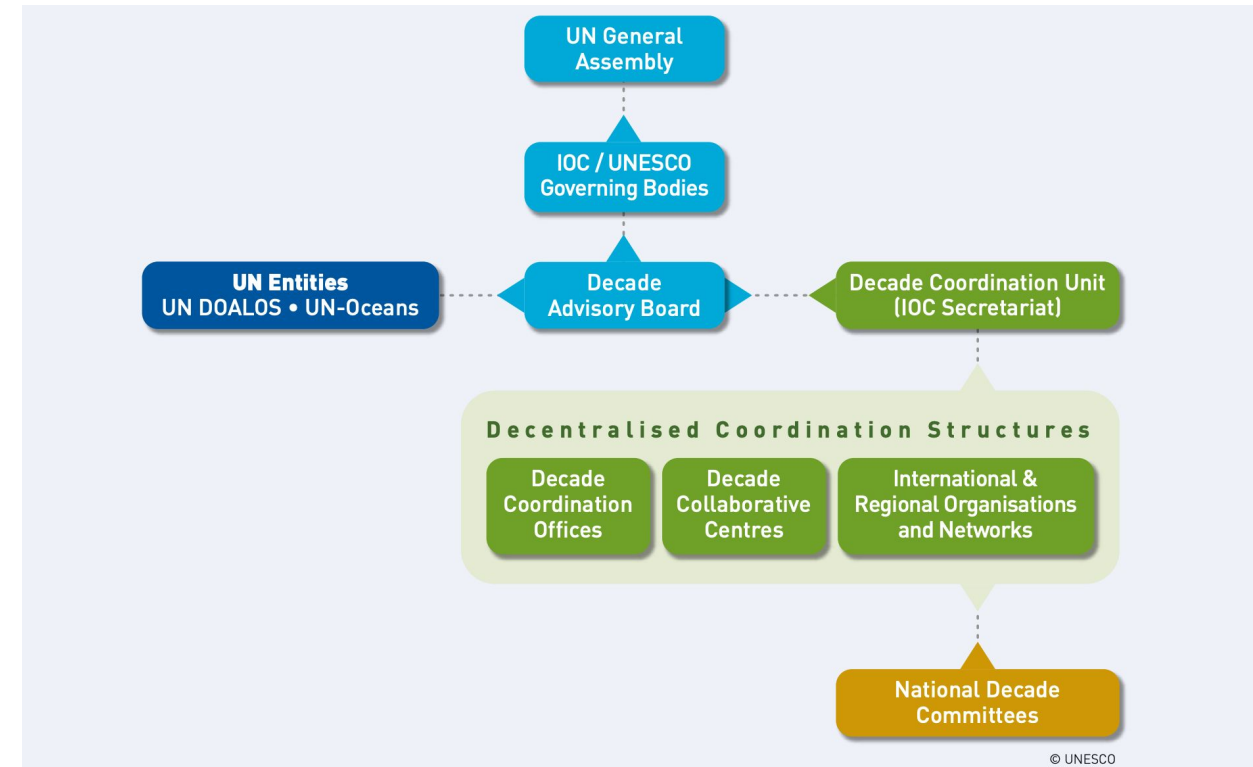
UN General Assembly

IOC / UNESCO Governing Bodies

UN Entities
UN DOALOS • UN-Oceans

Decade Advisory Board

Decade Coordination Unit (IOC Secretariat)

Decentralised Coordination Structures

Decade Coordination Offices

Decade Collaborative Centres

International & Regional Organisations and Networks

National Decade Committees

© UNESCO